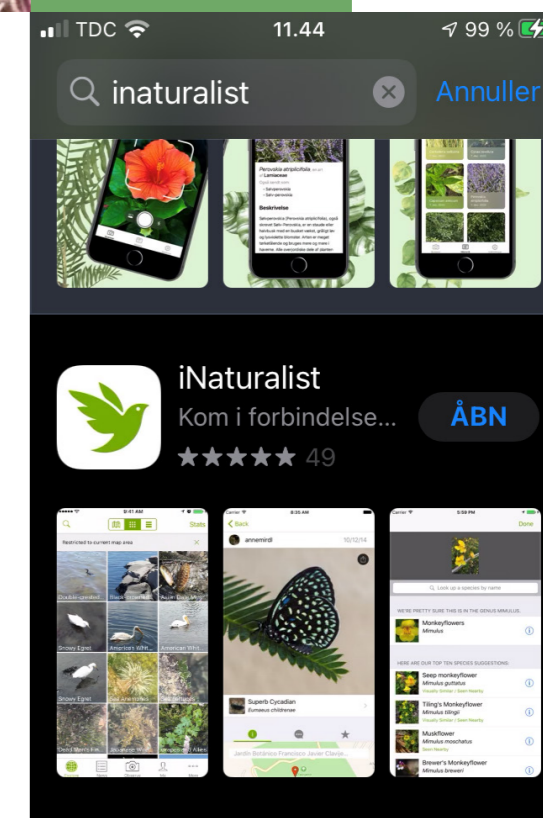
TDC 11.44 99 %

inaturalist Annuller

Perovskia atriplicifolia
Lamiaceae
Beskrivelse

iNaturalist
Kom i forbindelse...
ÅBN
★★★★★ 49

9:41 AM
Stats
Restricted to current map area
Double-crested
Black-crowned
Acorn Woodpecker
Snowy Egret
American Whit...
American Whit...
Snowy Egret
Sea Anemones
Dead Man's Fin...
Jeweled Dragon
Home
News
Observe
Me
More

8:35 AM
Back
annemirdl
10/12/14
Superb Cycadian
Eumaeus childrenae
Jardin Botánico Francisco Javier Clavije...

5:59 PM
Done
Look up a species by name
WE'RE PRETTY SURE THIS IS IN THE GENUS MIMULUS.
Monkeyflowers
Mimulus
HERE ARE OUR TOP TEN SPECIES SUGGESTIONS:
Seep monkeyflower
Mimulus guttatus
Visually Similar / Seen Nearby
Tiling's Monkeyflower
Mimulus tilingii
Visually Similar / Seen Nearby
Muskflower
Mimulus moschatus
Seen Nearby
Brewer's Monkeyflower
Mimulus breweri